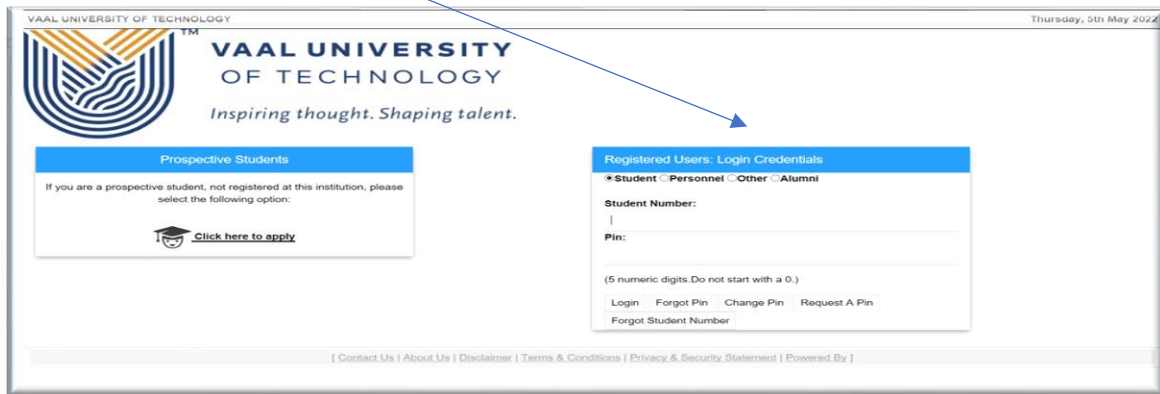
VAAL UNIVERSITY OF TECHNOLOGY

Thursday, 5th May 2022

TM

VAAL UNIVERSITY
OF TECHNOLOGY

Inspiring thought. Shaping talent.

Prospective Students

If you are a prospective student, not registered at this institution, please select the following option:

Click here to apply

Registered Users: Login Credentials

Student Personnel Other Alumni

Student Number:

Pin:

(5 numeric digits.Do not start with a 0.)

Login Forgot Pin Change Pin Request A Pin
Forgot Student Number

[ Contact Us | About Us | Disclaimer | Terms & Conditions | Privacy & Security Statement | Powered By ]